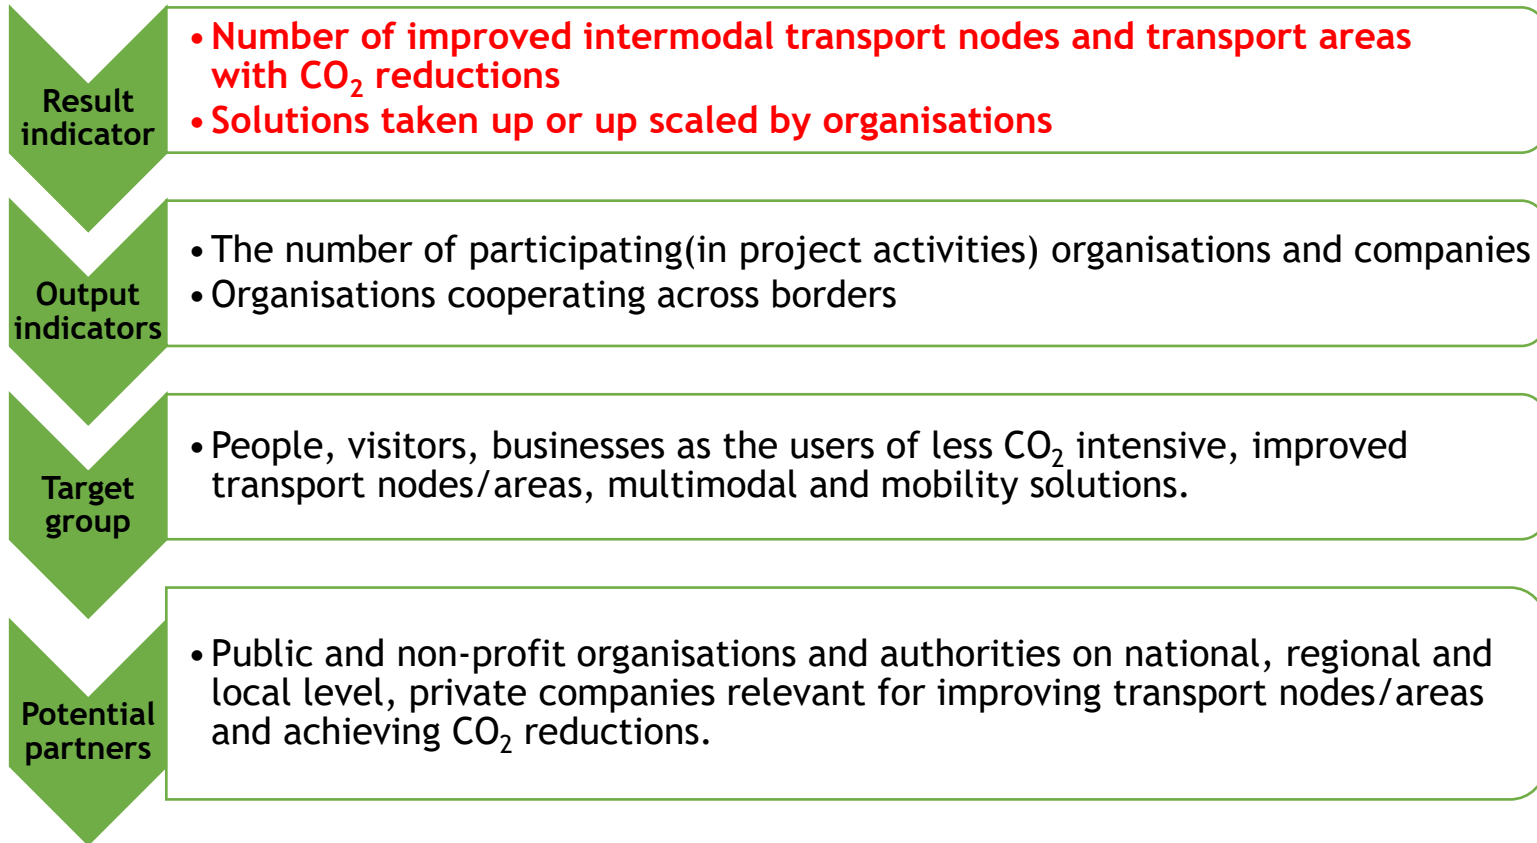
Result indicator

• Number of improved intermodal transport nodes and transport areas with $CO_2$ reductions
• Solutions taken up or up scaled by organisations

Output indicators

• The number of participating(in project activities) organisations and companies
• Organisations cooperating across borders

Target group

• People, visitors, businesses as the users of less $CO_2$ intensive, improved transport nodes/areas, multimodal and mobility solutions.

Potential partners

• Public and non-profit organisations and authorities on national, regional and local level, private companies relevant for improving transport nodes/areas and achieving $CO_2$ reductions.